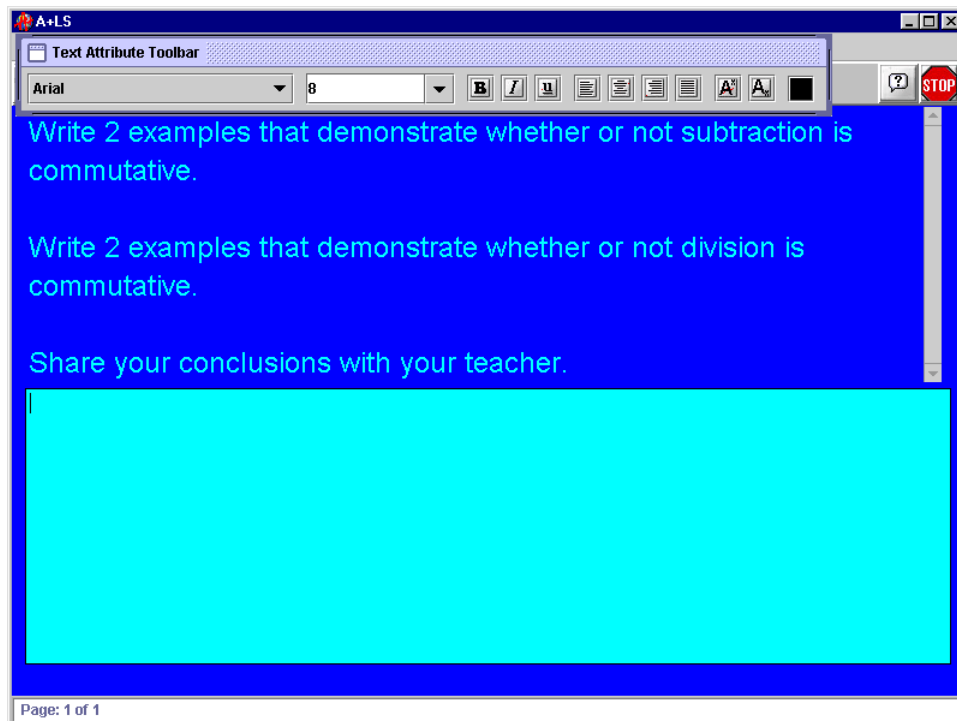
A+LS

Text Attribute Toolbar

Arial

8

B I u

STOP

Write 2 examples that demonstrate whether or not subtraction is commutative.

Write 2 examples that demonstrate whether or not division is commutative.

Share your conclusions with your teacher.

Page: 1 of 1